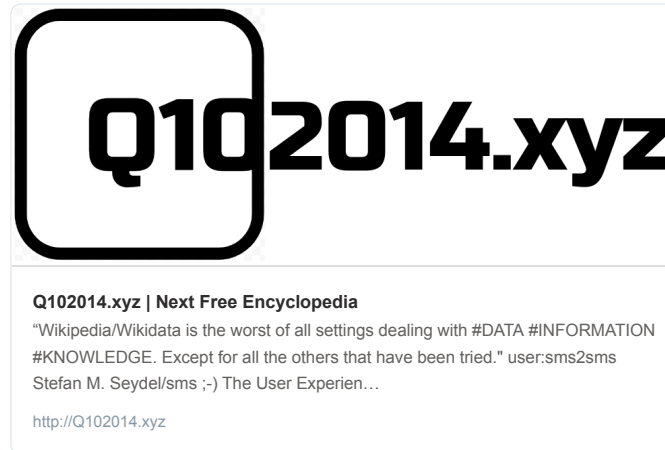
Q102014.xyz

Q102014.xyz | Next Free Encyclopedia

“Wikipedia/Wikidata is the worst of all settings dealing with #DATA #INFORMATION #KNOWLEDGE. Except for all the others that have been tried." user:sms2sms Stefan M. Seydel/sms ;-) The User Experien…

http://Q102014.xyz